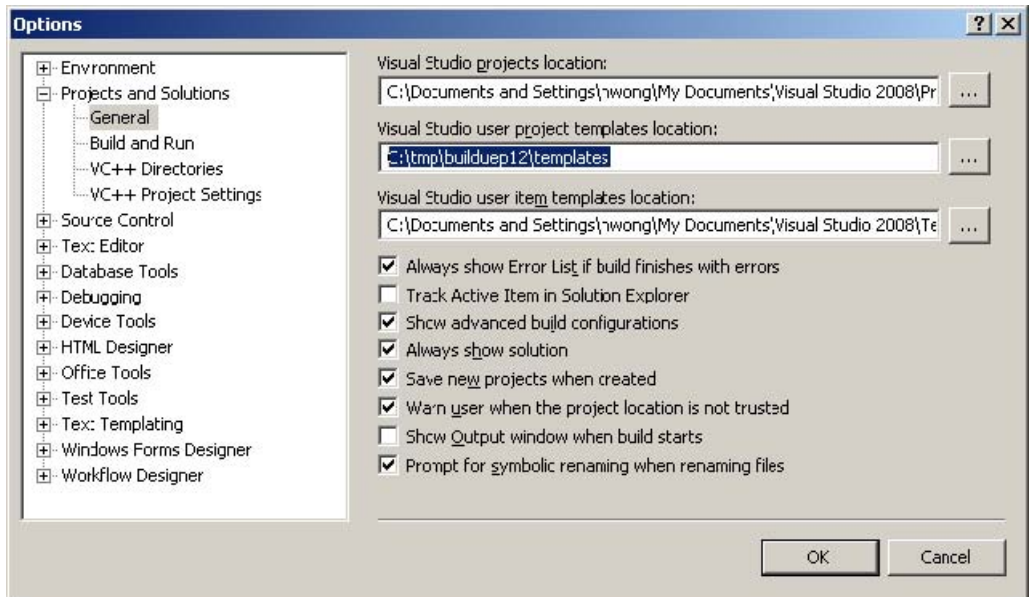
Options

? X

Environment
Projects and Solutions
General
Build and Run
VC++ Directories
VC++ Project Settings
Source Control
Text Editor
Database Tools
Debugging
Device Tools
HTML Designer
Office Tools
Test Tools
Text Templating
Windows Forms Designer
Workflow Designer

Visual Studio projects location:
C:\Documents and Settings\nwong\My Documents\Visual Studio 2008\Pr
...

Visual Studio user project templates location:
C:\tmp\builduep12\templates
...

Visual Studio user item templates location:
C:\Documents and Settings\nwong\My Documents\Visual Studio 2008\Te
...

Always show Error List if build finishes with errors
Track Active Item in Solution Explorer
Show advanced build configurations
Always show solution
Save new projects when created
Warn user when the project location is not trusted
Show Output window when build starts
Prompt for symbolic renaming when renaming files

OK
Cancel